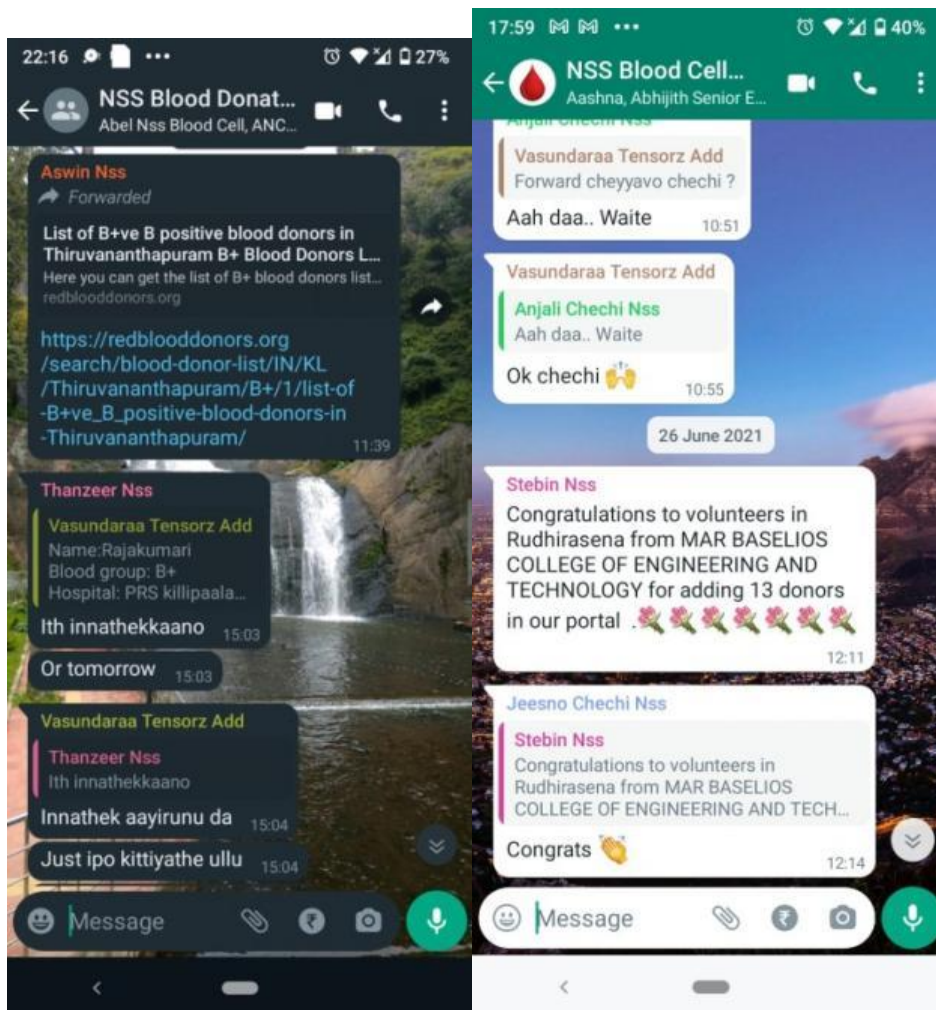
22:16 ••• 27%

NSS Blood Donat...
Abel Nss Blood Cell, ANC...

Aswin Nss
Forwarded
List of B+ve B positive blood donors in Thiruvananthapuram B+ Blood Donors L...
Here you can get the list of B+ blood donors list...
redblooddonors.org

https://redblooddonors.org/search/blood-donor-list/IN/KL/Thiruvananthapuram/B+/1/list-of-B+ve_B_positive-blood-donors-in-Thiruvananthapuram/ 11:39

Thanzeer Nss
Vasundaraa Tensorz Add
Name:Rajakumari
Blood group: B+
Hospital: PRS killipaala...
Ith innathekkaano 15:03

Or tomorrow 15:03

Vasundaraa Tensorz Add
Thanzeer Nss
Ith innathekkaano
Innathek aayirunu da 15:04

Just ipo kittiyathe ullu 15:04

Message

17:59 ••• 40%

NSS Blood Cell...
Aashna, Abhijith Senior E...

Anjali Chechi Nss
Vasundaraa Tensorz Add
Forward cheyyavo chechi ?
Aah daa.. Waite 10:51

Vasundaraa Tensorz Add
Anjali Chechi Nss
Aah daa.. Waite
Ok chechi 🙌 10:55

26 June 2021

Stebin Nss
Congratulations to volunteers in Rudhirasena from MAR BASELIOS COLLEGE OF ENGINEERING AND TECHNOLOGY for adding 13 donors in our portal .🌺🌺🌺🌺🌺🌺🌺 12:11

Jeesno Chechi Nss
Stebin Nss
Congratulations to volunteers in Rudhirasena from MAR BASELIOS COLLEGE OF ENGINEERING AND TECH...
Congrats 👏 12:14

Message